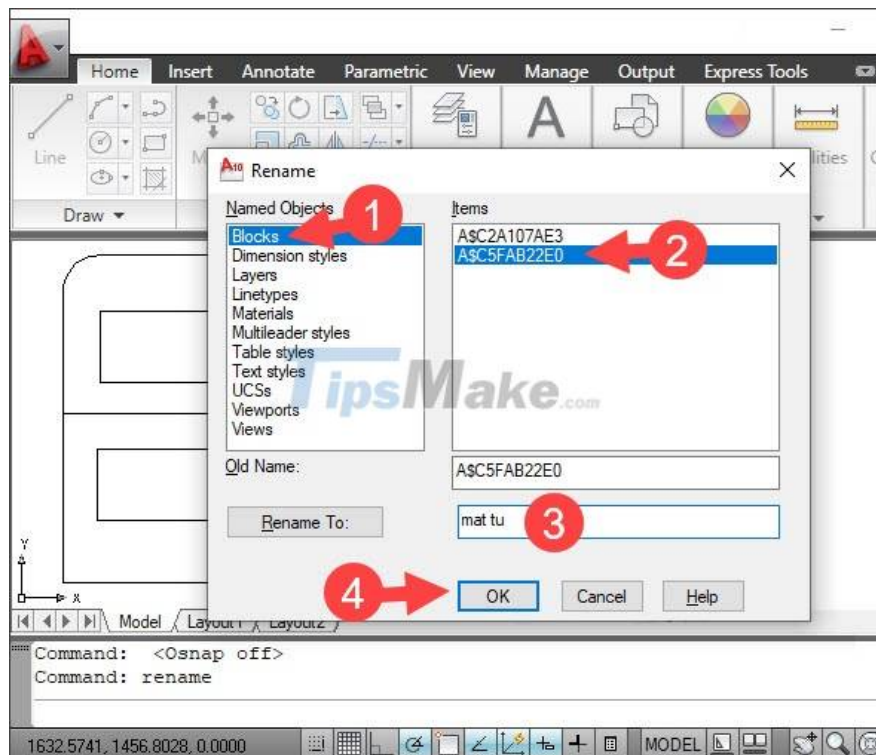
Home Insert Annotate Parametric View Manage Output Express Tools

Line

Draw

lities

Rename

Named Objects

Blocks
Dimension styles
Layers
Linetypes
Materials
Multileader styles
Table styles
Text styles
UCSs
Viewports
Views

Items

A$C2A107AE3
A$C5FAB22E0

Old Name:

A$C5FAB22E0

Rename To:

mat tu

OK Cancel Help

1 2 3 4

TipsMake.com

Y
X

Model Layout1 Layout2

Command: <Osnap off>
Command: rename

1632.5741, 1456.8028, 0.0000

MODEL